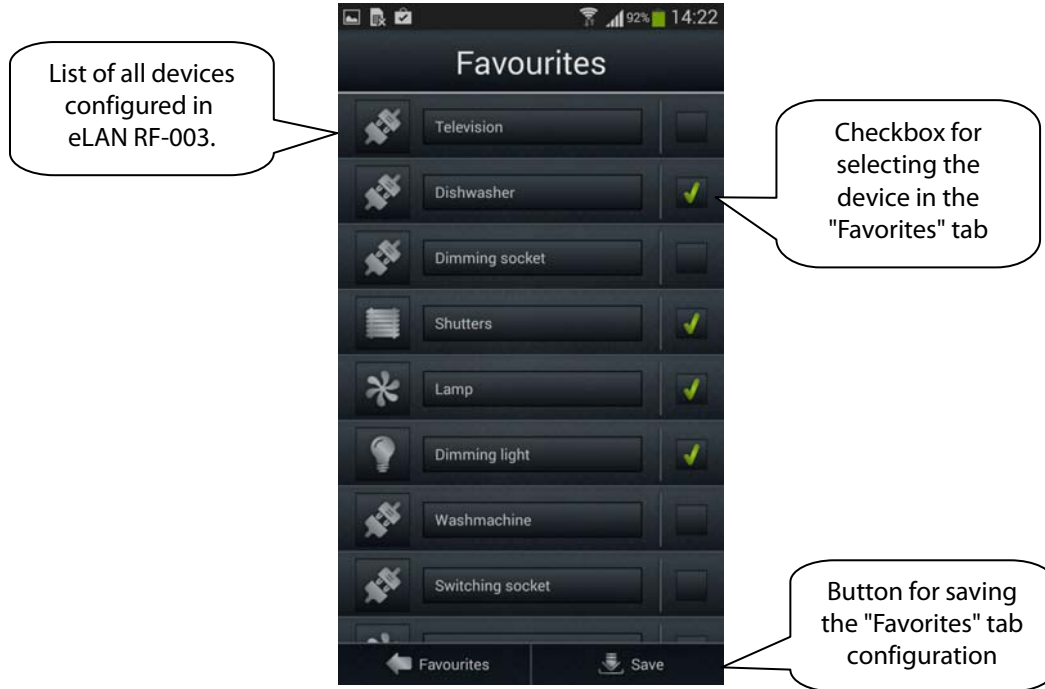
92% 14:22

Favourites

List of all devices configured in eLAN RF-003.

Television

Checkbox for selecting the device in the "Favorites" tab

Dishwasher

Dimming socket

Shutters

Lamp

Dimming light

Washmachine

Switching socket

Button for saving the "Favorites" tab configuration

Favourites

Save